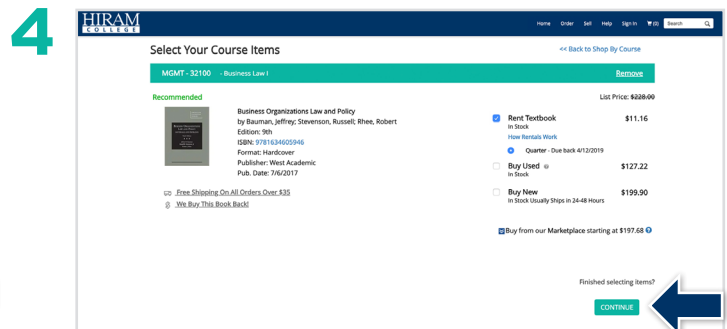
4

HIRAM COLLEGE

Home Order Sell Help Sign In (0) Search

Select Your Course Items

<< Back to Shop By Course

MGMT - 32100 - Business Law I

Remove

Recommended

List Price: $228.00

Business Organizations Law and Policy
by Bauman, Jeffrey; Stevenson, Russell; Rhee, Robert
Edition: 9th
ISBN: 9781634605946
Format: Hardcover
Publisher: West Academic
Pub. Date: 7/6/2017

Free Shipping On All Orders Over $35

We Buy This Book Back!

Rent Textbook
In Stock
$11.16

How Rentals Work

Quarter - Due back 4/12/2019

Buy Used
In Stock
$127.22

Buy New
In Stock Usually Ships in 24-48 Hours
$199.90

Buy from our Marketplace starting at $197.68

Finished selecting items?

CONTINUE